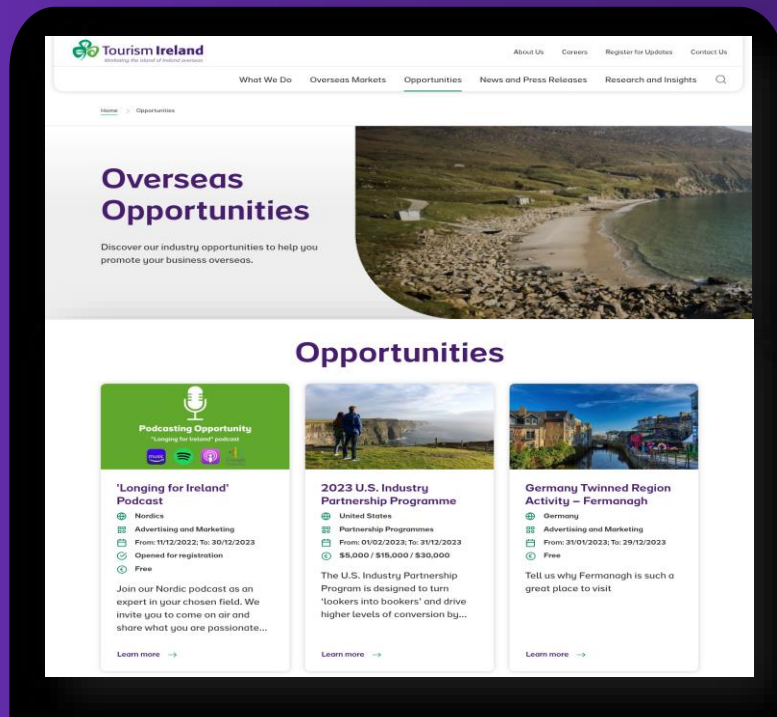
Tourism Ireland
Marketing the island of Ireland overseas

About Us Careers Register for Updates Contact Us

What We Do Overseas Markets Opportunities News and Press Releases Research and Insights

Home > Opportunities

Overseas Opportunities

Discover our industry opportunities to help you promote your business overseas.

Opportunities

Podcasting Opportunity
"Longing for Ireland" podcast

'Longing for Ireland' Podcast
Nordics
Advertising and Marketing
From: 11/12/2022; To: 30/12/2023
Opened for registration
Free
Join our Nordic podcast as an expert in your chosen field. We invite you to come on air and share what you are passionate...
Learn more →

2023 U.S. Industry Partnership Programme
United States
Partnership Programmes
From: 01/02/2023; To: 31/12/2023
$5,000 / $15,000 / $30,000
The U.S. Industry Partnership Program is designed to turn 'lookers into bookers' and drive higher levels of conversion by...
Learn more →

Germany Twinned Region Activity – Fermanagh
Germany
Advertising and Marketing
From: 31/01/2023; To: 29/12/2023
Free
Tell us why Fermanagh is such a great place to visit
Learn more →